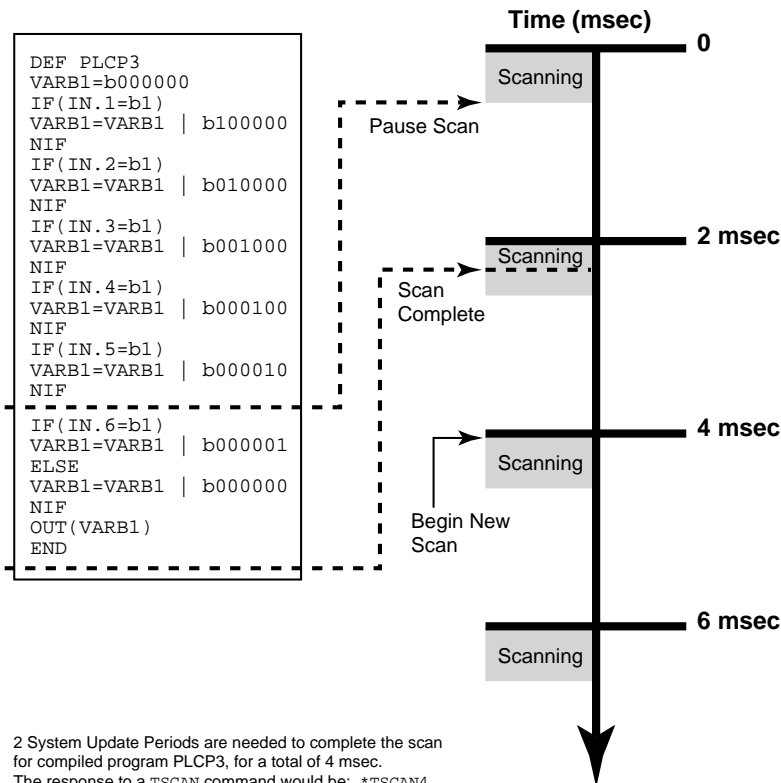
DEF PLCP3
VARB1=b000000
IF(IN.1=b1)
VARB1=VARB1 | b100000
NIF
IF(IN.2=b1)
VARB1=VARB1 | b010000
NIF
IF(IN.3=b1)
VARB1=VARB1 | b001000
NIF
IF(IN.4=b1)
VARB1=VARB1 | b000100
NIF
IF(IN.5=b1)
VARB1=VARB1 | b000010
NIF
IF(IN.6=b1)
VARB1=VARB1 | b000001
ELSE
VARB1=VARB1 | b000000
NIF
OUT(VARB1)
END

Time (msec)

0

Scanning

Pause Scan

2 msec

Scanning

Scan Complete

4 msec

Scanning

Begin New Scan

6 msec

Scanning

2 System Update Periods are needed to complete the scan for compiled program PLCP3, for a total of 4 msec.
The response to a TSCAN command would be: *TSCAN4